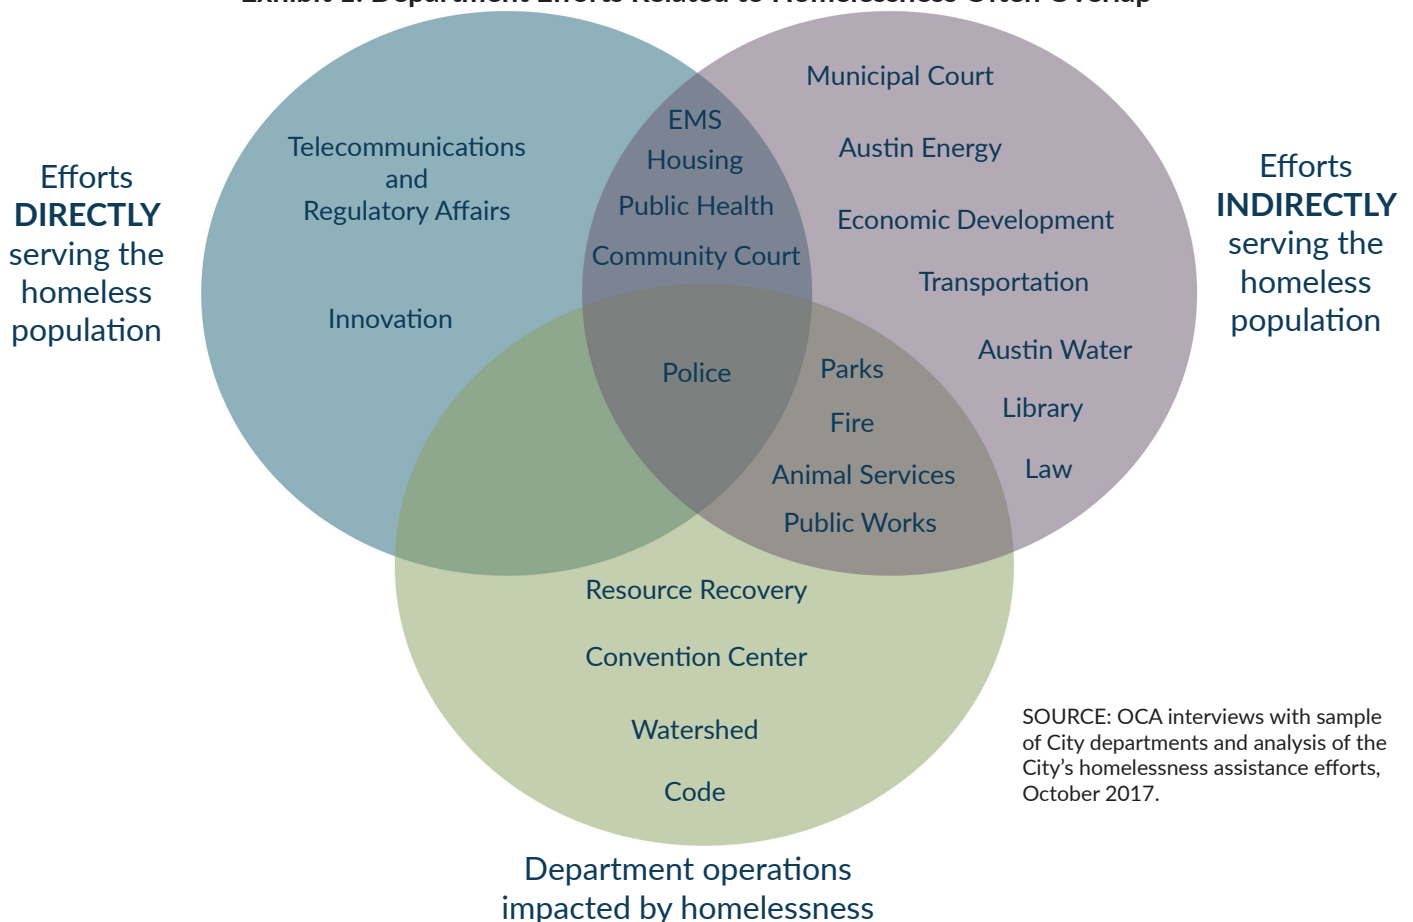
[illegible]

Efforts DIRECTLY serving the homeless population

Telecommunications and Regulatory Affairs

Innovation

EMS
Housing
Public Health
Community Court

Municipal Court
Austin Energy
Economic Development
Transportation
Austin Water
Library
Law

Efforts INDIRECTLY serving the homeless population

Police

Parks
Fire
Animal Services
Public Works

Resource Recovery
Convention Center
Watershed
Code

SOURCE: OCA interviews with sample of City departments and analysis of the City's homelessness assistance efforts, October 2017.

Department operations impacted by homelessness